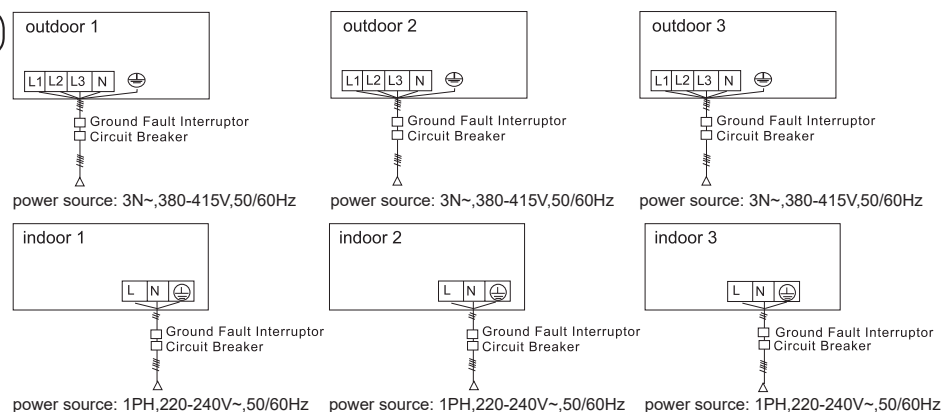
outdoor 1

L1 L2 L3 N

Ground Fault Interruptor
Circuit Breaker

power source: 3N~,380-415V,50/60Hz

outdoor 2

L1 L2 L3 N

Ground Fault Interruptor
Circuit Breaker

power source: 3N~,380-415V,50/60Hz

outdoor 3

L1 L2 L3 N

Ground Fault Interruptor
Circuit Breaker

power source: 3N~,380-415V,50/60Hz

indoor 1

L N

Ground Fault Interruptor
Circuit Breaker

power source: 1PH,220-240V~,50/60Hz

indoor 2

L N

Ground Fault Interruptor
Circuit Breaker

power source: 1PH,220-240V~,50/60Hz

indoor 3

L N

Ground Fault Interruptor
Circuit Breaker

power source: 1PH,220-240V~,50/60Hz